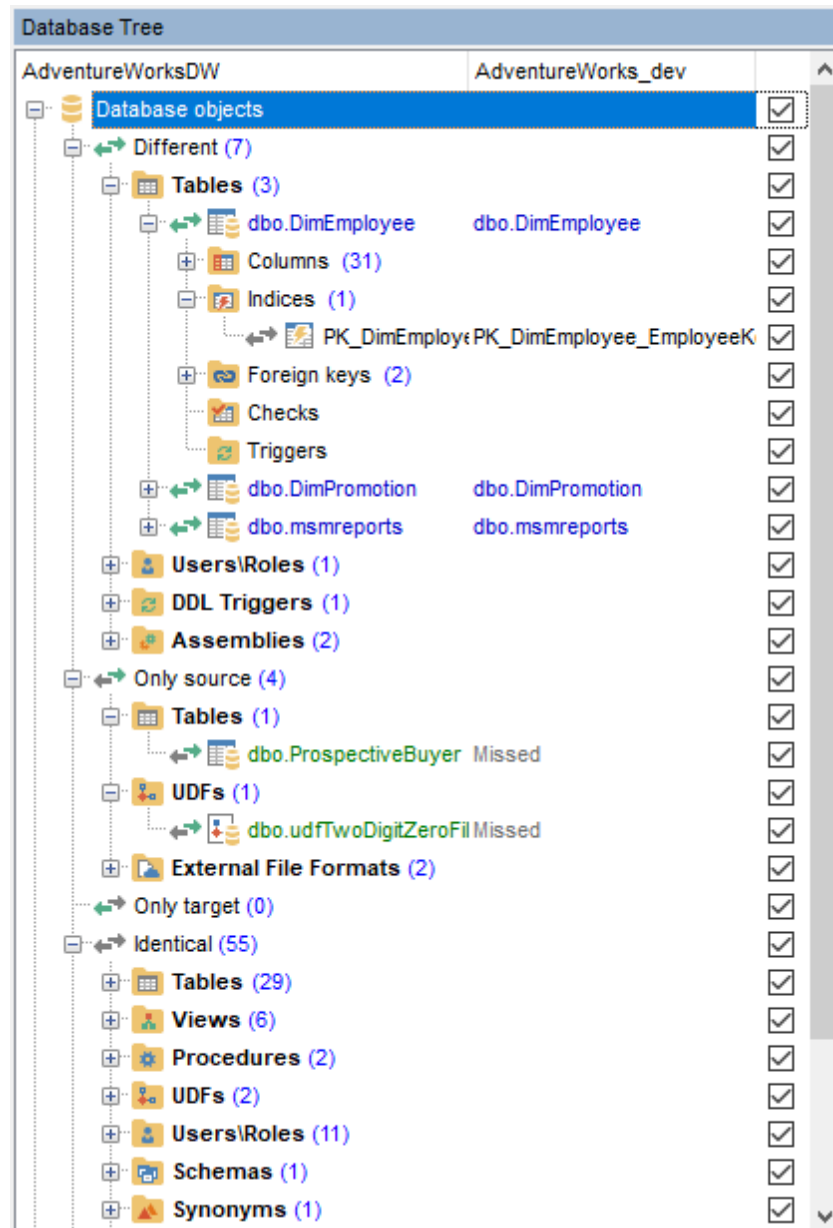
Database Tree

| AdventureWorksDW | AdventureWorks_dev |
|---|---|

Database objects
Different (7)
Tables (3)
dbo.DimEmployee dbo.DimEmployee
Columns (31)
Indices (1)
PK_DimEmploye PK_DimEmployee_EmployeeK
Foreign keys (2)
Checks
Triggers
dbo.DimPromotion dbo.DimPromotion
dbo.msmreports dbo.msmreports
Users\Roles (1)
DDL Triggers (1)
Assemblies (2)
Only source (4)
Tables (1)
dbo.ProspectiveBuyer Missed
UDFs (1)
dbo.udfTwoDigitZeroFil Missed
External File Formats (2)
Only target (0)
Identical (55)
Tables (29)
Views (6)
Procedures (2)
UDFs (2)
Users\Roles (11)
Schemas (1)
Synonyms (1)